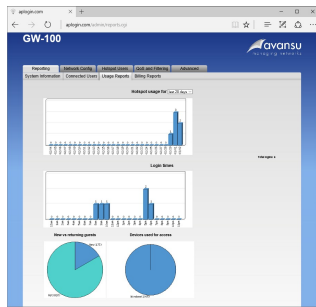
aplogin.com
aplogin.com/admin/report.cgi

GW-100

avansu
managing networks

Reporting
Network Config
Hotspot Users
QoS and Filtering
Advanced

System Information
Connected Users
Usage Reports
Billing Reports

Hotspot usage for Last 28 days

Logic times

New vs returning guests

Devices used for access

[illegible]